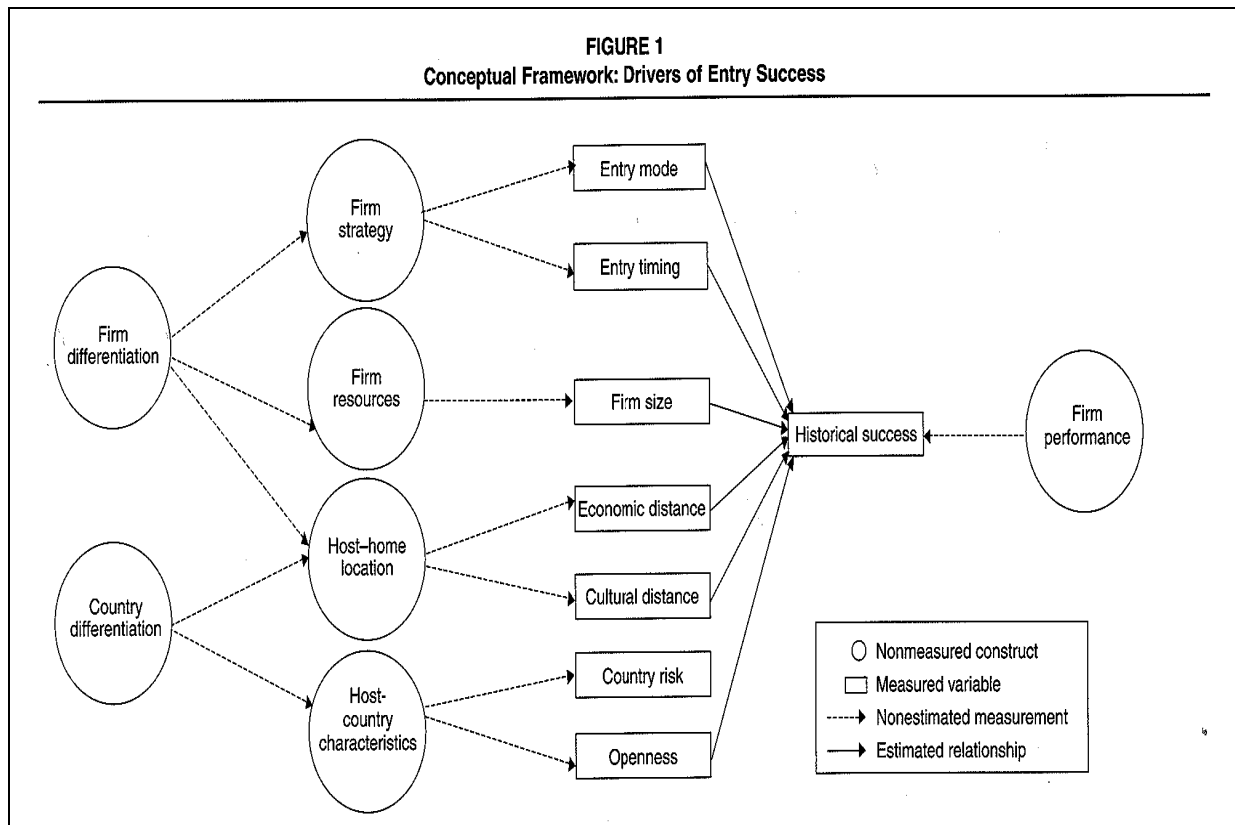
FIGURE 1
Conceptual Framework: Drivers of Entry Success

Firm differentiation

Country differentiation

Firm strategy

Firm resources

Host–home location

Host-country characteristics

Entry mode

Entry timing

Firm size

Economic distance

Cultural distance

Country risk

Openness

Historical success

Firm performance

Nonmeasured construct
Measured variable
Nonestimated measurement
Estimated relationship